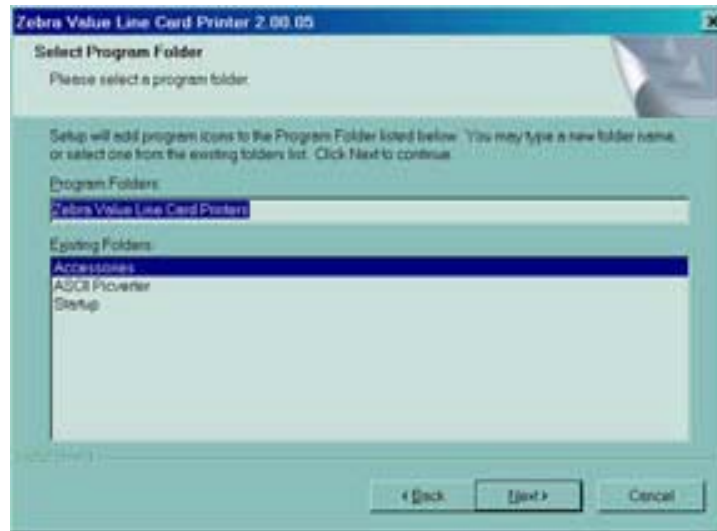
Zebra Value Line Card Printer 2.00.05

Select Program Folder

Please select a program folder.

Setup will add program icons to the Program Folder listed below. You may type a new folder name, or select one from the existing folders list. Click Next to continue.

Program Folders:

Zebra Value Line Card Printers

Existing Folders:

Accessories
ASCII Picverter
Startup

InstallShield

< Back

Next >

Cancel